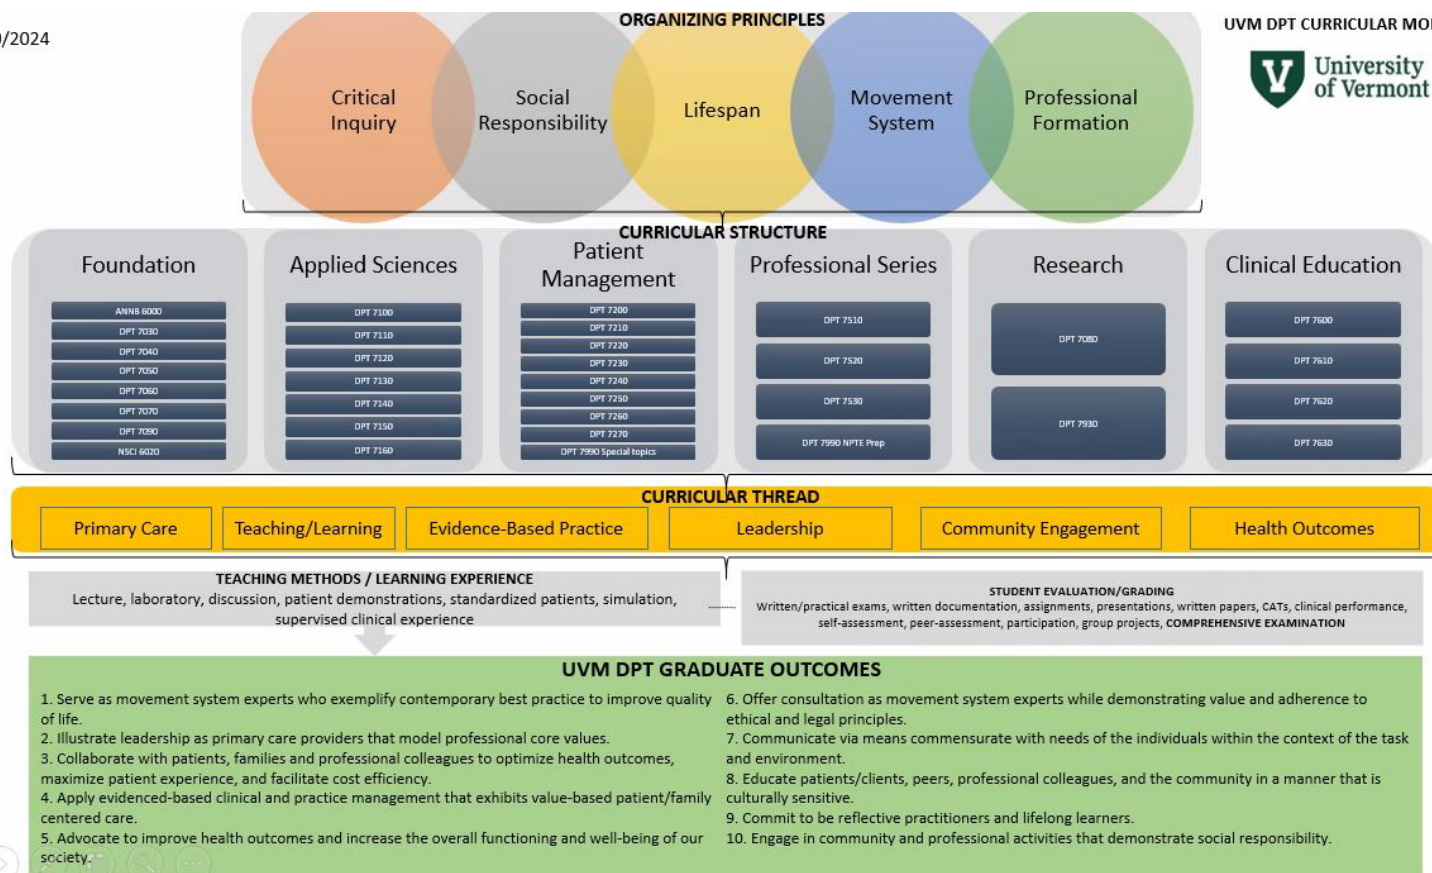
/2024

ORGANIZING PRINCIPLES

UVM DPT CURRICULAR MO

University of Vermont

Critical Inquiry

Social Responsibility

Lifespan

Movement System

Professional Formation

CURRICULAR STRUCTURE

Foundation
ANNB 6000
DPT 7030
DPT 7040
DPT 7050
DPT 7060
DPT 7070
DPT 7090
NSCI 6020

Applied Sciences
DPT 7100
DPT 7110
DPT 7120
DPT 7130
DPT 7140
DPT 7150
DPT 7160

Patient Management
DPT 7200
DPT 7210
DPT 7220
DPT 7230
DPT 7240
DPT 7250
DPT 7260
DPT 7270
DPT 7990 Special topics

Professional Series
DPT 7510
DPT 7520
DPT 7530
DPT 7990 NPTE Prep

Research
DPT 7080
DPT 7930

Clinical Education
DPT 7600
DPT 7610
DPT 7620
DPT 7630

CURRICULAR THREAD

Primary Care | Teaching/Learning | Evidence-Based Practice | Leadership | Community Engagement | Health Outcomes

TEACHING METHODS / LEARNING EXPERIENCE
Lecture, laboratory, discussion, patient demonstrations, standardized patients, simulation, supervised clinical experience

STUDENT EVALUATION/GRADING
Written/practical exams, written documentation, assignments, presentations, written papers, CATs, clinical performance, self-assessment, peer-assessment, participation, group projects, COMPREHENSIVE EXAMINATION

UVM DPT GRADUATE OUTCOMES

1. Serve as movement system experts who exemplify contemporary best practice to improve quality of life.
2. Illustrate leadership as primary care providers that model professional core values.
3. Collaborate with patients, families and professional colleagues to optimize health outcomes, maximize patient experience, and facilitate cost efficiency.
4. Apply evidenced-based clinical and practice management that exhibits value-based patient/family centered care.
5. Advocate to improve health outcomes and increase the overall functioning and well-being of our society.

6. Offer consultation as movement system experts while demonstrating value and adherence to ethical and legal principles.
7. Communicate via means commensurate with needs of the individuals within the context of the task and environment.
8. Educate patients/clients, peers, professional colleagues, and the community in a manner that is culturally sensitive.
9. Commit to be reflective practitioners and lifelong learners.
10. Engage in community and professional activities that demonstrate social responsibility.